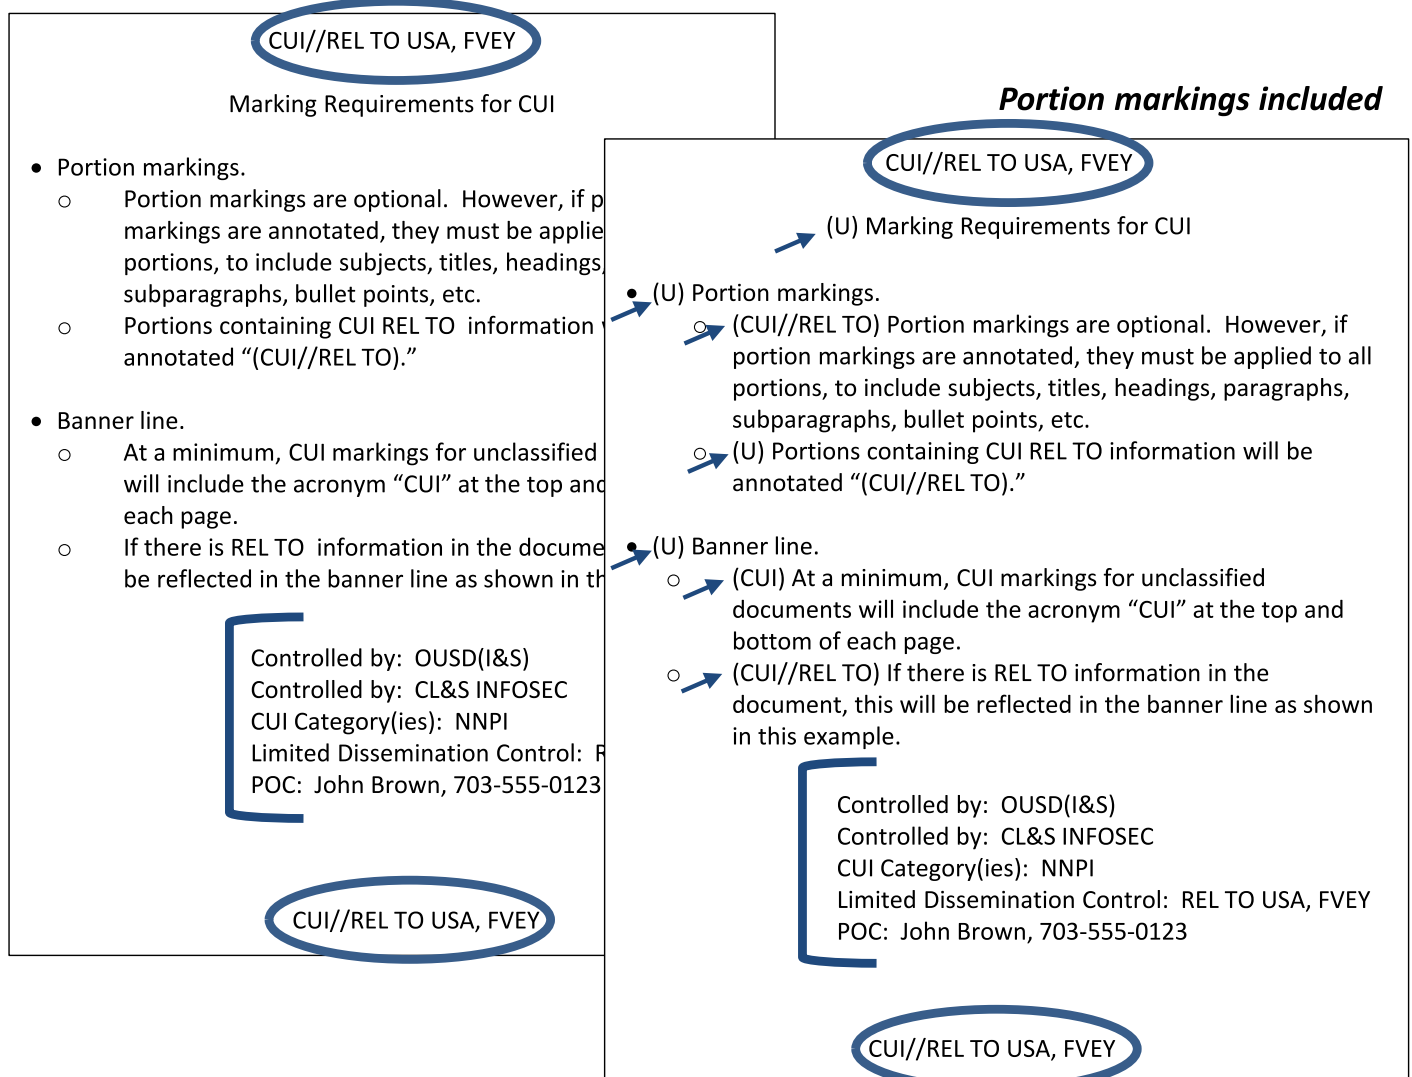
CUI//REL TO USA, FVEY

Marking Requirements for CUI

• Portion markings.
 ○ Portion markings are optional. However, if p markings are annotated, they must be applie portions, to include subjects, titles, headings, subparagraphs, bullet points, etc.
 ○ Portions containing CUI REL TO information annotated “(CUI//REL TO).”

• Banner line.
 ○ At a minimum, CUI markings for unclassified will include the acronym “CUI” at the top and each page.
 ○ If there is REL TO information in the docume be reflected in the banner line as shown in th

Controlled by: OUSD(I&S)
Controlled by: CL&S INFOSEC
CUI Category(ies): NNPI
Limited Dissemination Control: R
POC: John Brown, 703-555-0123

CUI//REL TO USA, FVEY

Portion markings included

CUI//REL TO USA, FVEY

(U) Marking Requirements for CUI

• (U) Portion markings.
 ○ (CUI//REL TO) Portion markings are optional. However, if portion markings are annotated, they must be applied to all portions, to include subjects, titles, headings, paragraphs, subparagraphs, bullet points, etc.
 ○ (U) Portions containing CUI REL TO information will be annotated “(CUI//REL TO).”

• (U) Banner line.
 ○ (CUI) At a minimum, CUI markings for unclassified documents will include the acronym “CUI” at the top and bottom of each page.
 ○ (CUI//REL TO) If there is REL TO information in the document, this will be reflected in the banner line as shown in this example.

Controlled by: OUSD(I&S)
Controlled by: CL&S INFOSEC
CUI Category(ies): NNPI
Limited Dissemination Control: REL TO USA, FVEY
POC: John Brown, 703-555-0123

CUI//REL TO USA, FVEY